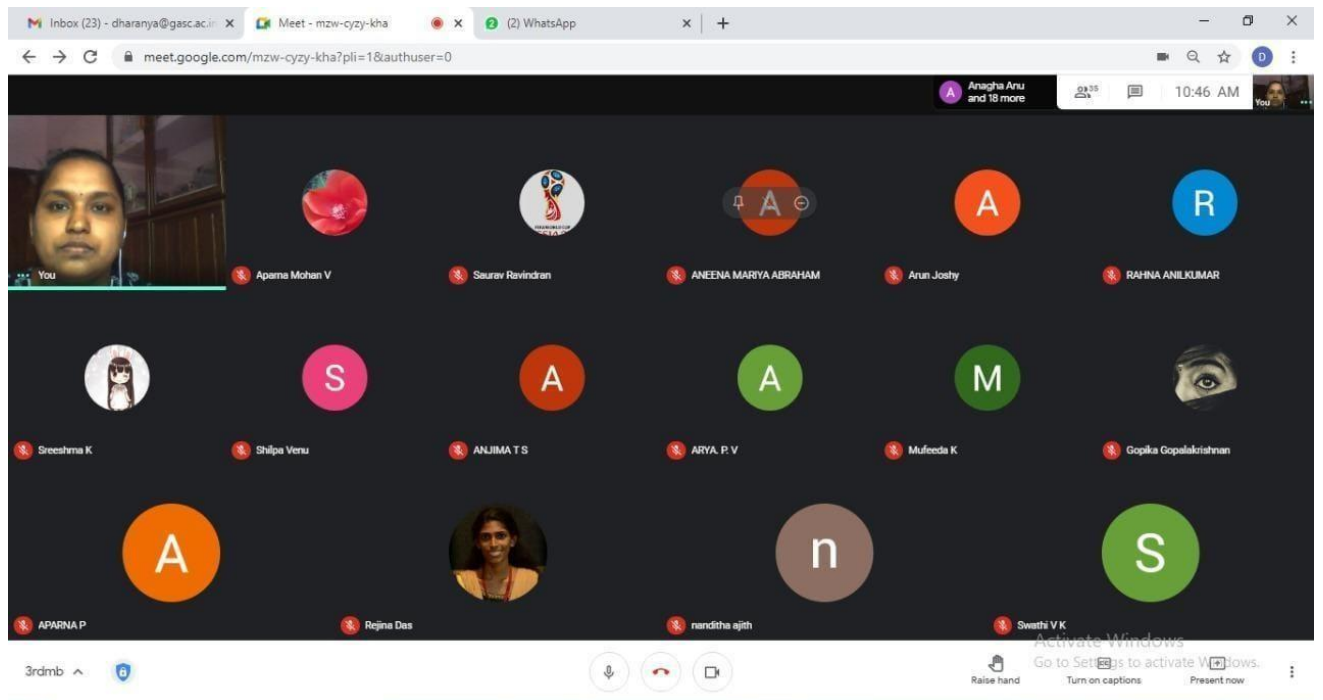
Inbox (23) - dharanya@gasc.ac.in ×
Meet - mzw-cyzy-kha ×
(2) WhatsApp ×
+

meet.google.com/mzw-cyzy-kha?pli=1&authuser=0

Anagha Anu and 18 more
35
10:46 AM
You

You
Aparna Mohan V
Saurav Ravindran
A
ANEENA MARIYA ABRAHAM
A
Arun Joshy
R
RAHNA ANILKUMAR

Sreeshma K
S
Shilpa Venu
A
ANJIMA T S
A
ARYA. P. V
M
Mufeeda K
Gopika Gopalakrishnan

A
APARNA P
Rejina Das
n
nanditha ajith
S
Swathi V K

Activate Windows
Go to Settings to activate Windows.

3rdmb
Raise hand
Turn on captions
Present now